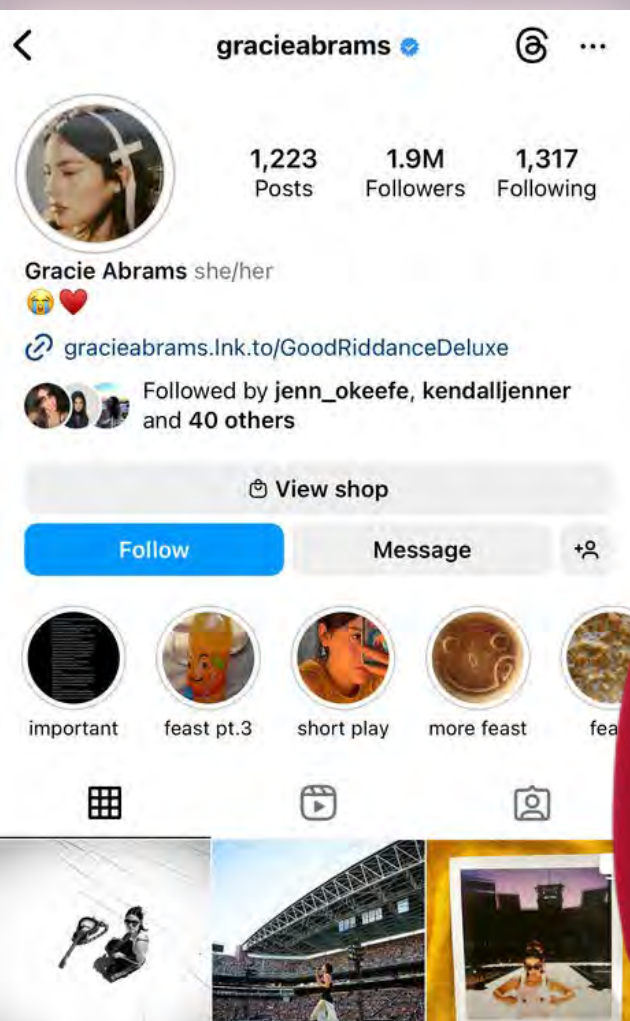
gracieabrams

1,223 Posts
1.9M Followers
1,317 Following

Gracie Abrams she/her
😭❤️

gracieabrams.lnk.to/GoodRiddanceDeluxe

Followed by jenn_okeefe, kendalljenner and 40 others

View shop

Follow
Message

important
feast pt.3
short play
more feast
fea